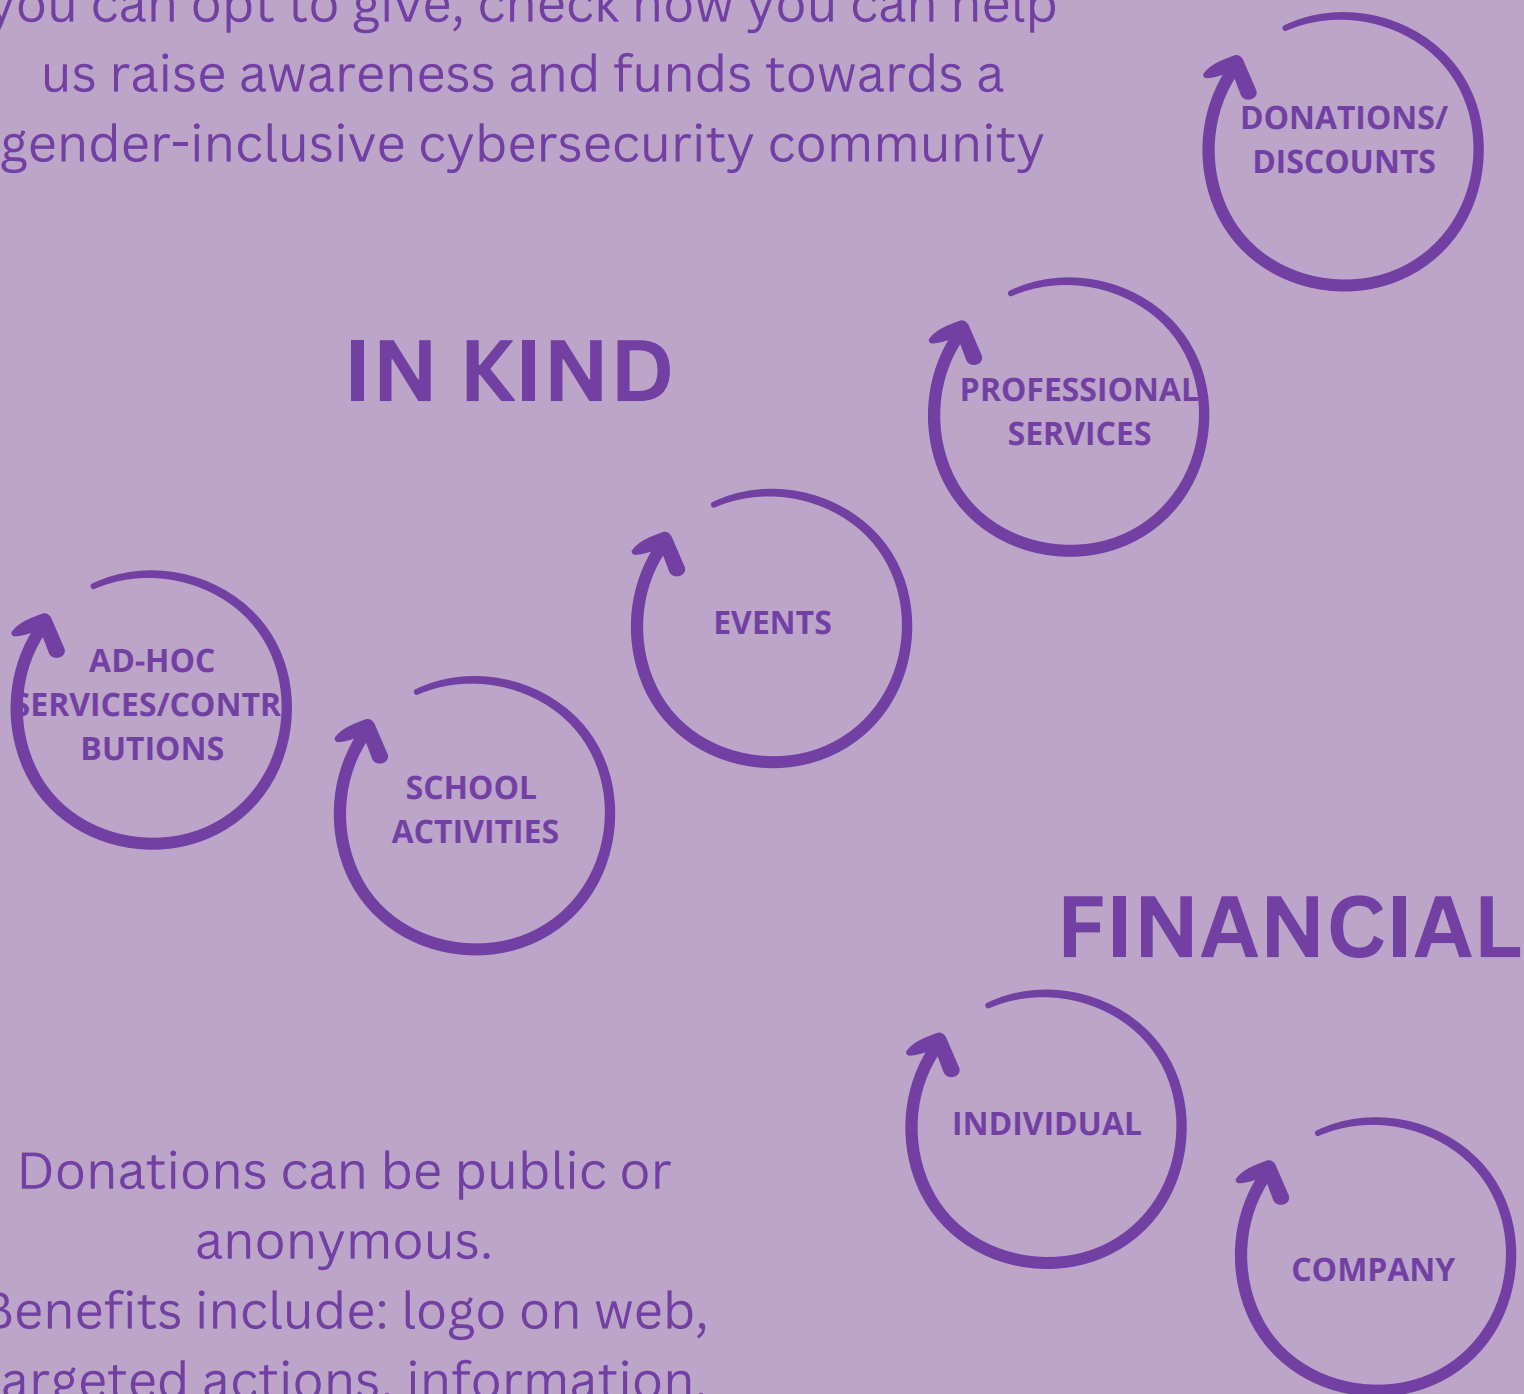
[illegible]ou can opt to give, check how you can help us raise awareness and funds towards a gender-inclusive cybersecurity community

DONATIONS/ DISCOUNTS

IN KIND

PROFESSIONAL SERVICES

EVENTS

AD-HOC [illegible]ERVICES/CONTR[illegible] BUTIONS

SCHOOL ACTIVITIES

FINANCIAL

INDIVIDUAL

COMPANY

Donations can be public or anonymous.
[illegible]enefits include: logo on web, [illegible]argeted actions, information, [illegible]